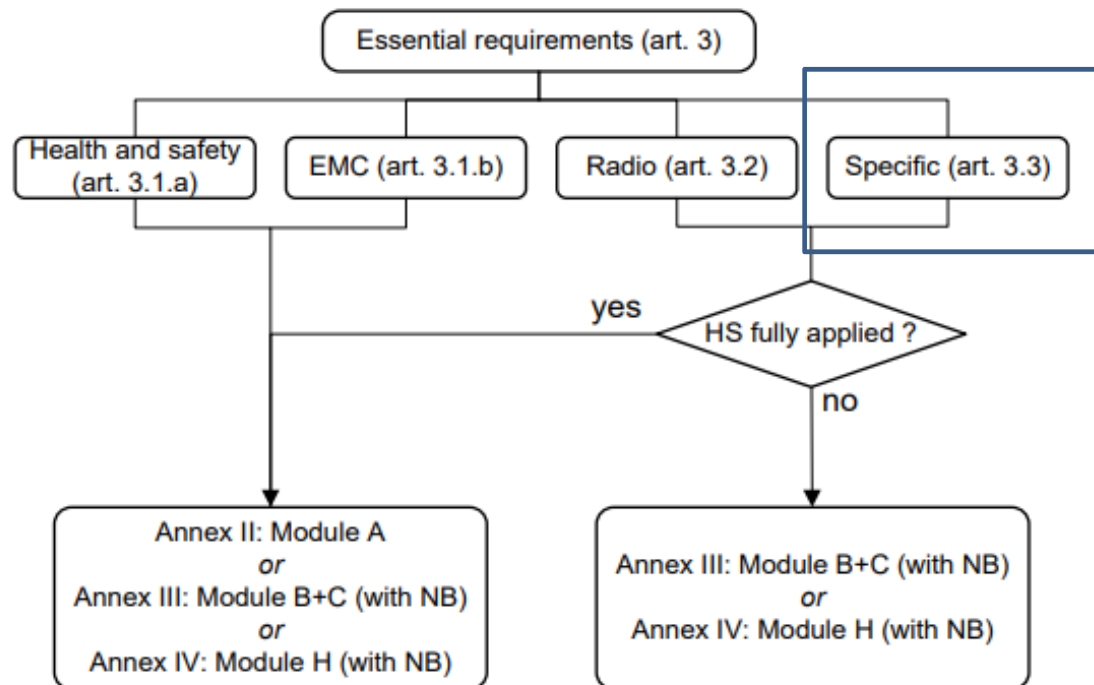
Essential requirements (art. 3)

Health and safety (art. 3.1.a)

EMC (art. 3.1.b)

Radio (art. 3.2)

Specific (art. 3.3)

yes

HS fully applied ?

no

Annex II: Module A
*or*
Annex III: Module B+C (with NB)
*or*
Annex IV: Module H (with NB)

Annex III: Module B+C (with NB)
*or*
Annex IV: Module H (with NB)